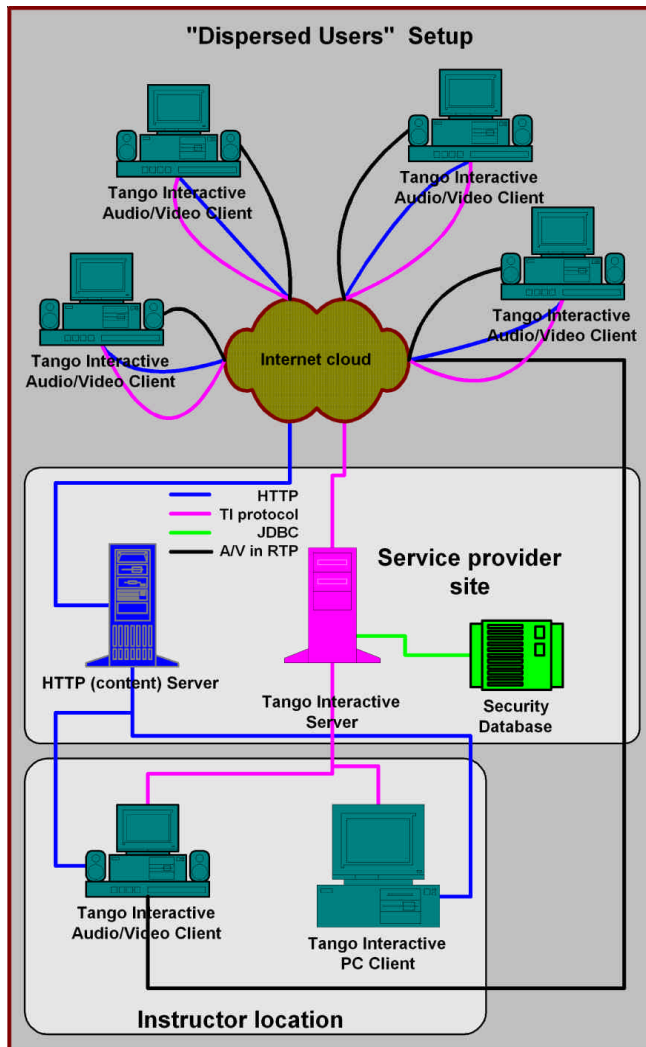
"Dispersed Users" Setup

Tango Interactive Audio/Video Client

Tango Interactive Audio/Video Client

Tango Interactive Audio/Video Client

Tango Interactive Audio/Video Client

Internet cloud

HTTP
TI protocol
JDBC
A/V in RTP

Service provider site

HTTP (content) Server

Tango Interactive Server

Security Database

Tango Interactive Audio/Video Client

Tango Interactive PC Client

Instructor location